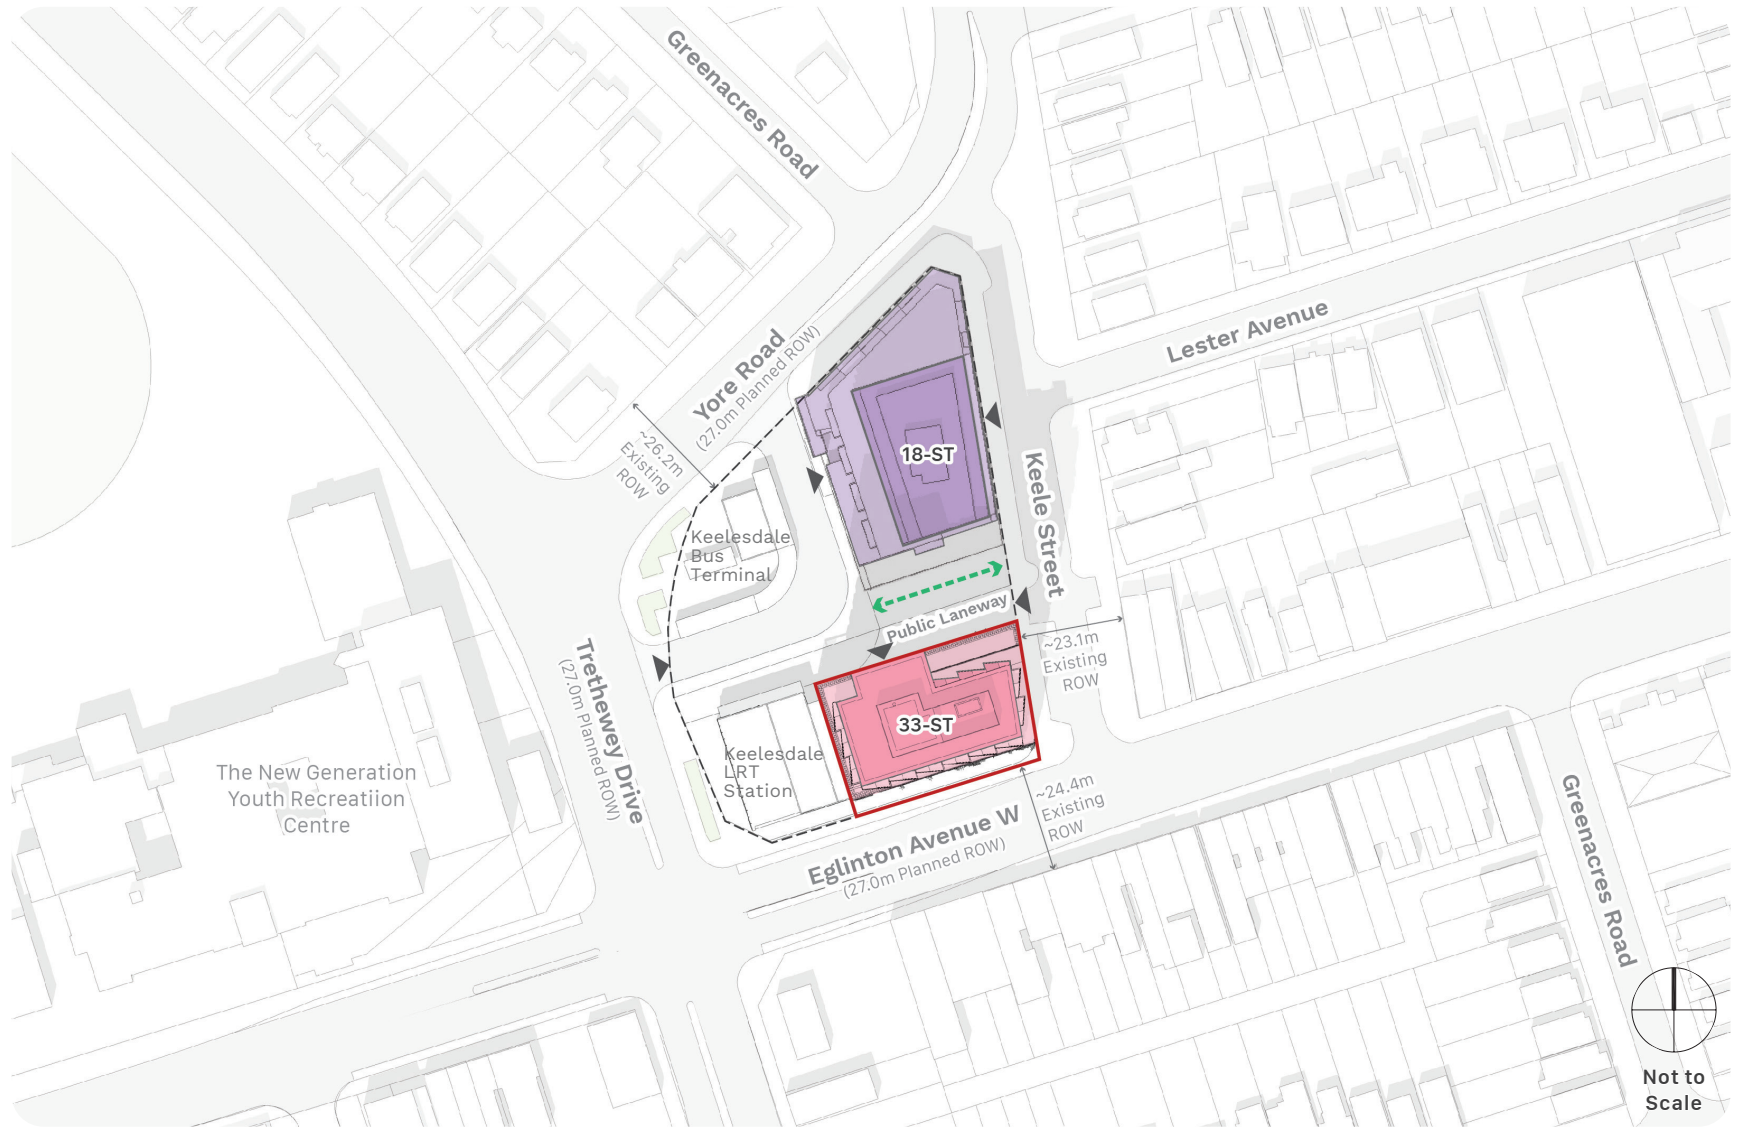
Greenacres Road

Lester Avenue

Yore Road
(27.0m Planned ROW)

~26.2m
Existing
ROW

18-ST

Keele Street

Keelesdale
Bus
Terminal

Public Laneway

~23.1m
Existing
ROW

Trethewey Drive
(27.0m Planned ROW)

33-ST

Keelesdale
LRT
Station

The New Generation
Youth Recreatiion
Centre

~24.4m
Existing
ROW

Eglinton Avenue W
(27.0m Planned ROW)

Greenacres Road

Not to
Scale